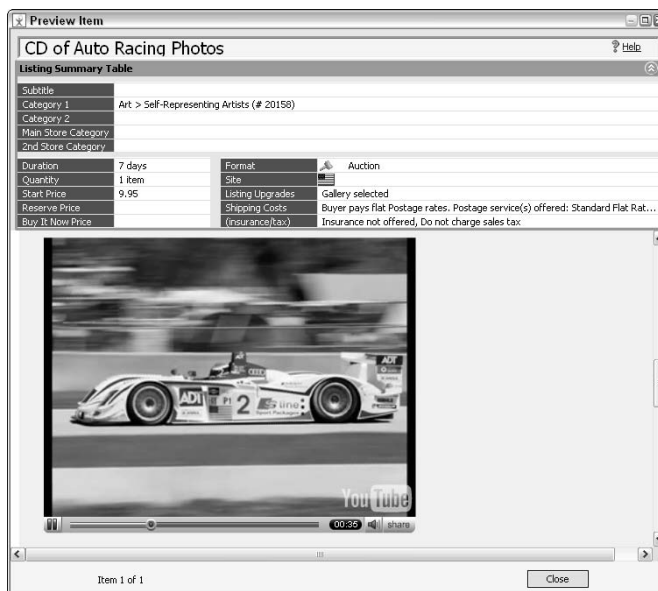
Preview Item

CD of Auto Racing Photos

Help

Listing Summary Table

| | |
|---|---|
| Subtitle | |
| Category 1 | Art > Self-Representing Artists (# 20158) |
| Category 2 | |
| Main Store Category | |
| 2nd Store Category | |

| | | | |
|---|---|---|---|
| Duration | 7 days | Format | Auction |
| Quantity | 1 item | Site | |
| Start Price | 9.95 | Listing Upgrades | Gallery selected |
| Reserve Price | | Shipping Costs | Buyer pays flat Postage rates. Postage service(s) offered: Standard Flat Rat... |
| Buy It Now Price | | (insurance/tax) | Insurance not offered, Do not charge sales tax |

ADT

ADI

2

S line

YouTube

00:36 share

Item 1 of 1

Close